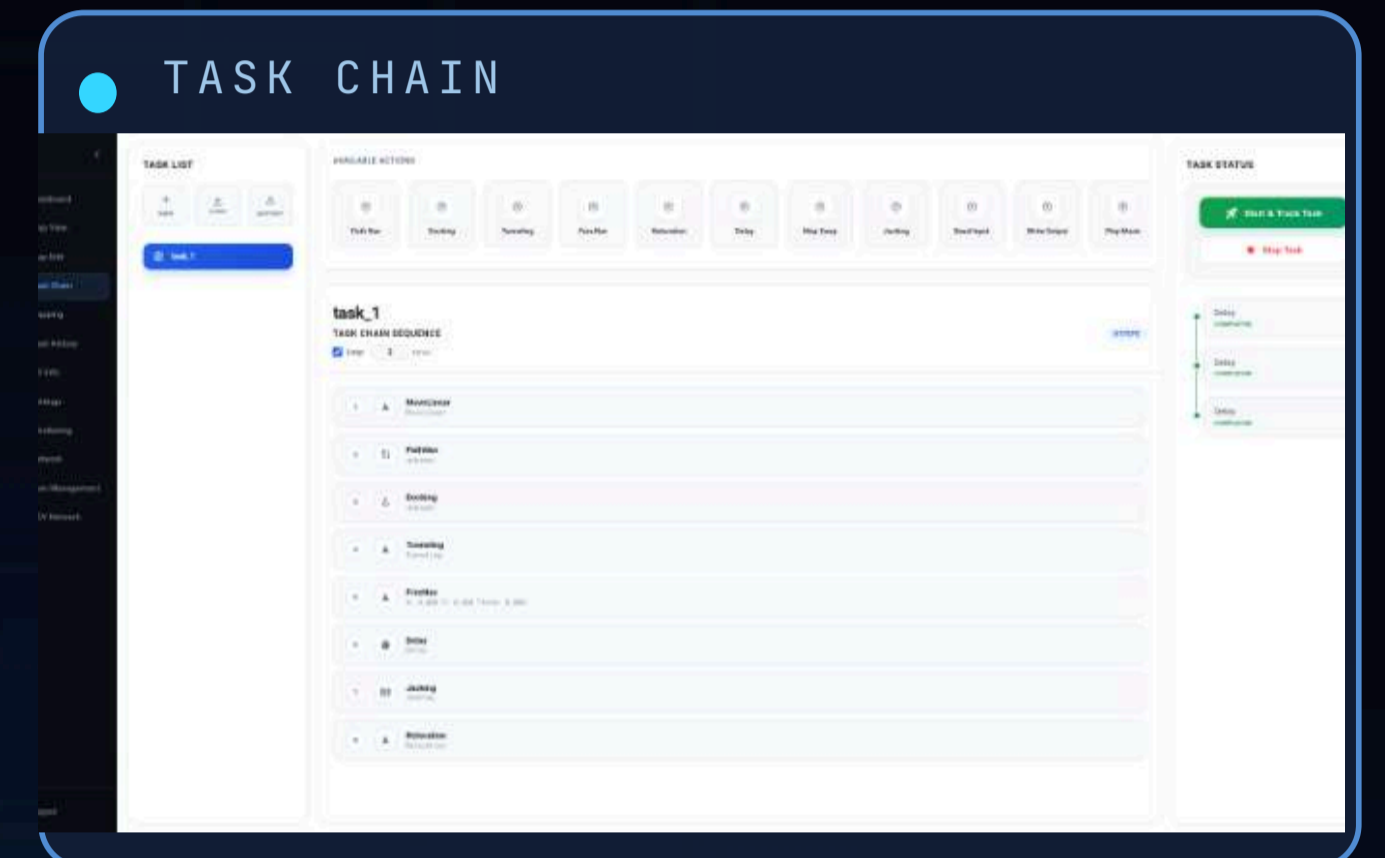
TASK CHAIN

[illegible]
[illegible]
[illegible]
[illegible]
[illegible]
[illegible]
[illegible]
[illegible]
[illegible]
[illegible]
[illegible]
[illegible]

TASK LIST

task_1

AVAILABLE ACTIONS

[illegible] Docking Traveling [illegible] Relocation Delay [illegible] Jacking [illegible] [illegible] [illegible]

task_1
TASK CHAIN SEQUENCE
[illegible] 1 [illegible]

MoveLinear
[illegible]
PathNav
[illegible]
Docking
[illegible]
Traveling
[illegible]
PosNav
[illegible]
Delay
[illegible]
Jacking
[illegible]
Relocation
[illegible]

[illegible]

TASK STATUS

Start & Track Task
Stop Task

Delay
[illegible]
Delay
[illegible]
Delay
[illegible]